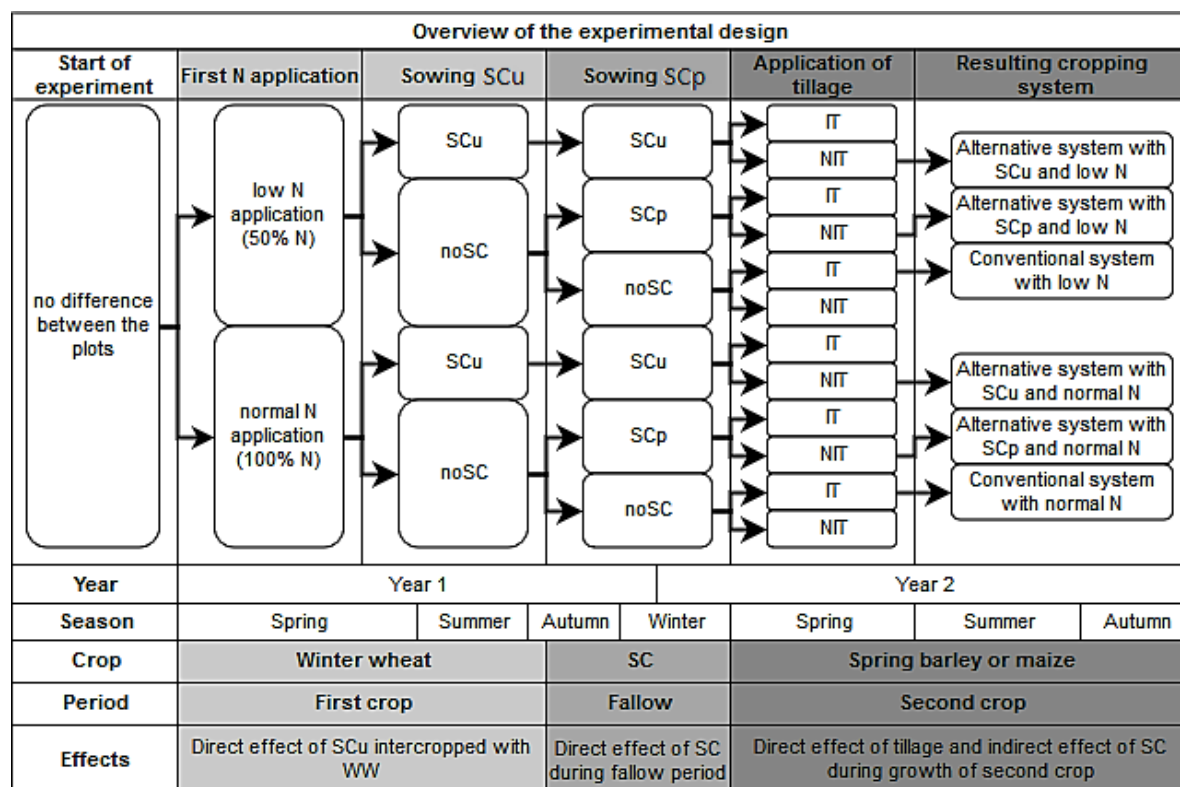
Overview of the experimental design

Start of experiment | First N application | Sowing SCu | Sowing SCp | Application of tillage | Resulting cropping system

no difference between the plots

low N application (50% N)

normal N application (100% N)

SCu

noSC

SCu

noSC

SCu

SCp

noSC

SCu

SCp

noSC

IT
NIT
IT
NIT
IT
NIT
IT
NIT
IT
NIT
IT
NIT

Alternative system with SCu and low N

Alternative system with SCp and low N

Conventional system with low N

Alternative system with SCu and normal N

Alternative system with SCp and normal N

Conventional system with normal N

| Year | Year 1 | | | | Year 2 | | |
|---|---|---|---|---|---|---|---|
| Season | Spring | Summer | Autumn | Winter | Spring | Summer | Autumn |
| Crop | Winter wheat | | SC | | Spring barley or maize | | |
| Period | First crop | | Fallow | | Second crop | | |
| Effects | Direct effect of SCu intercropped with WW | | Direct effect of SC during fallow period | | Direct effect of tillage and indirect effect of SC during growth of second crop | | |